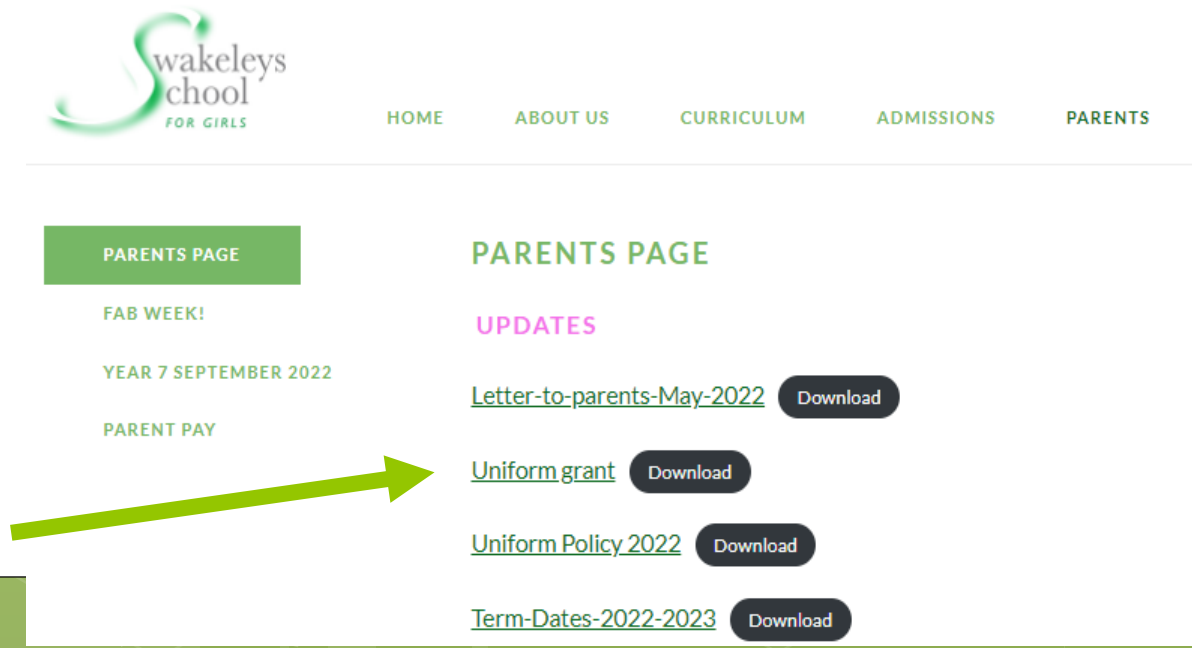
Swakeleys School FOR GIRLS

HOME ABOUT US CURRICULUM ADMISSIONS PARENTS

PARENTS PAGE

FAB WEEK!

YEAR 7 SEPTEMBER 2022

PARENT PAY

PARENTS PAGE

UPDATES

Letter-to-parents-May-2022 Download

Uniform grant Download

Uniform Policy 2022 Download

Term-Dates-2022-2023 Download